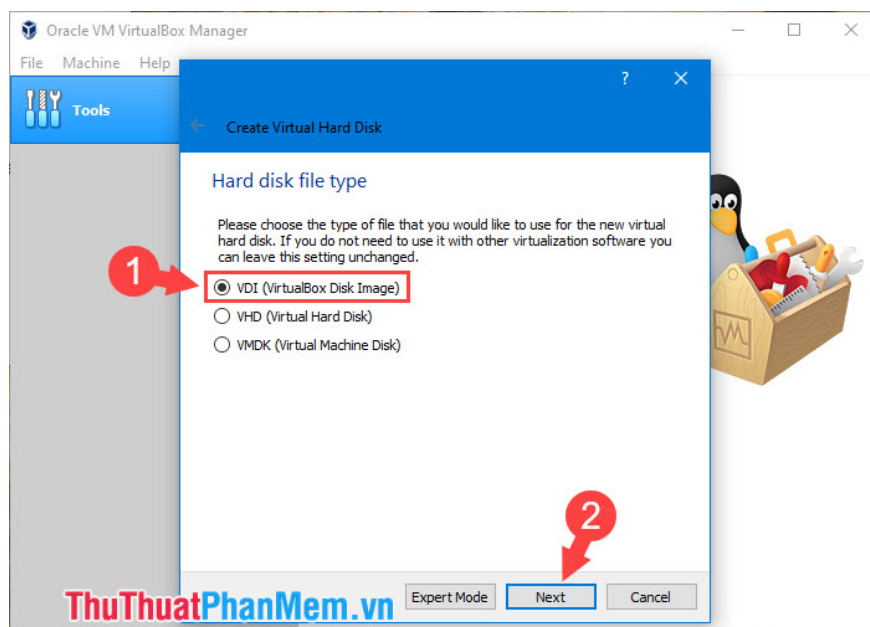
Oracle VM VirtualBox Manager

File Machine Help

Tools

?

Create Virtual Hard Disk

Hard disk file type

Please choose the type of file that you would like to use for the new virtual hard disk. If you do not need to use it with other virtualization software you can leave this setting unchanged.

1

VDI (VirtualBox Disk Image)

VHD (Virtual Hard Disk)

VMDK (Virtual Machine Disk)

2

Expert Mode

Next

Cancel

ThuThuatPhanMem.vn